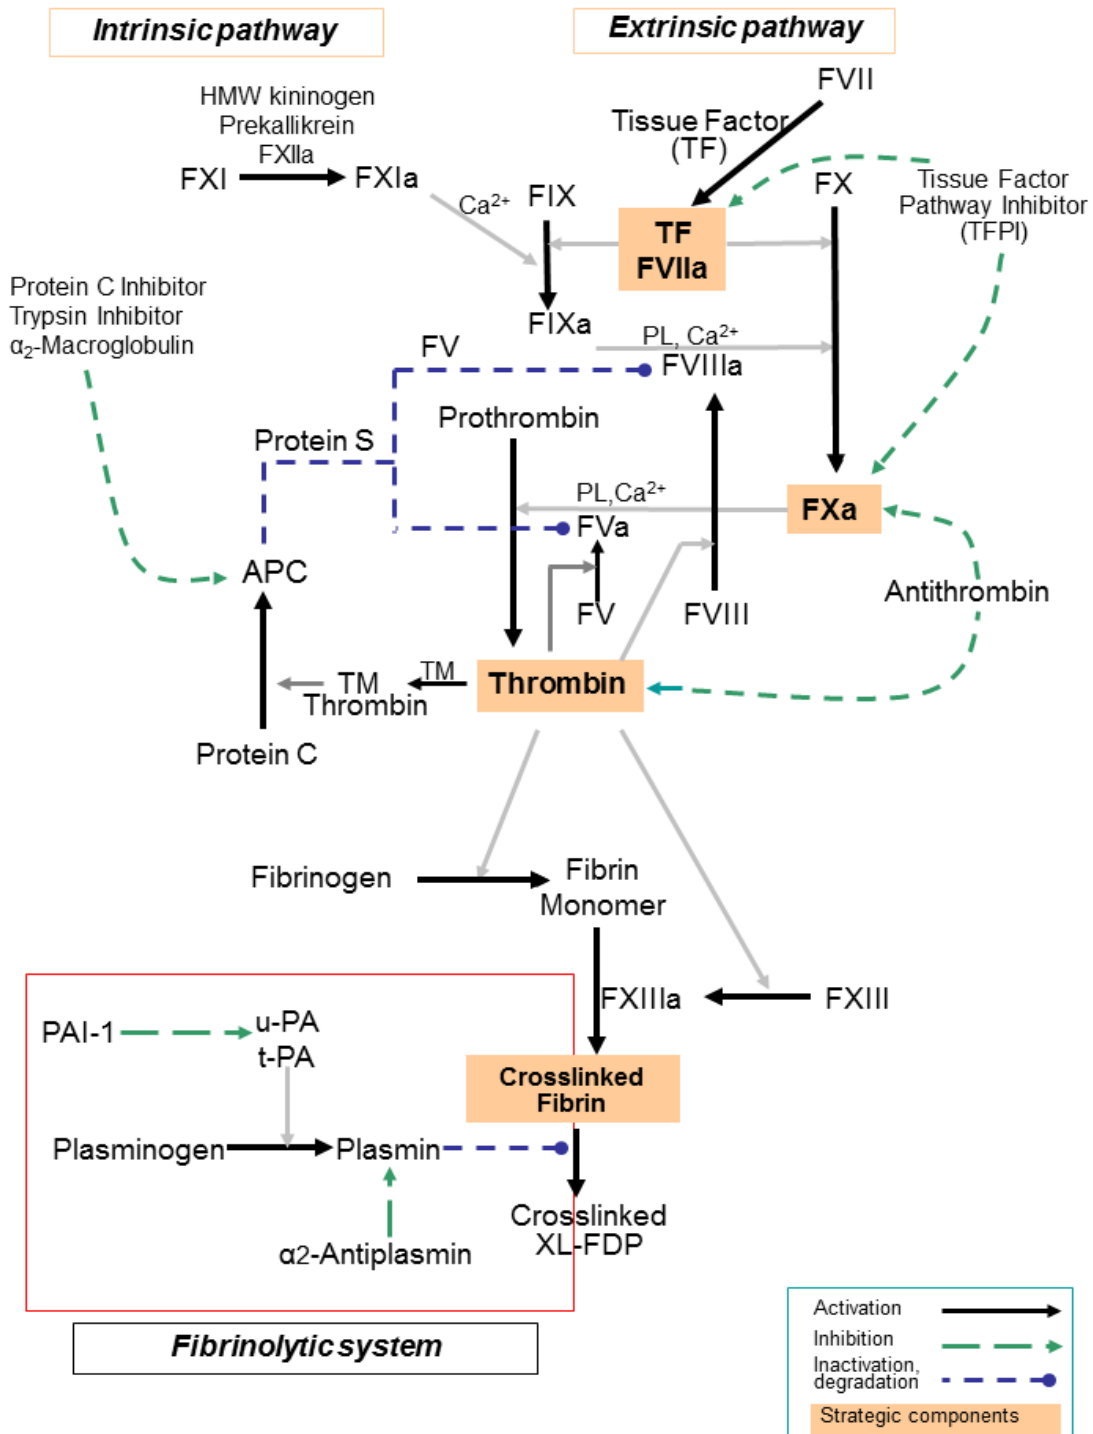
Intrinsic pathway

Extrinsic pathway

HMW kininogen
Prekallikrein
FXIIa

FXI

FXIa

FVII

Tissue Factor
(TF)

$Ca^{2+}$

FIX

TF
FVIIa

FX

Tissue Factor
Pathway Inhibitor
(TFPI)

Protein C Inhibitor
Trypsin Inhibitor
$\alpha_2$-Macroglobulin

FIXa

PL, $Ca^{2+}$

FV

FVIIIa

Prothrombin

Protein S

PL,$Ca^{2+}$

FXa

FVa

APC

FV

FVIII

Antithrombin

TM

TM
Thrombin

Thrombin

Protein C

Fibrinogen

Fibrin
Monomer

FXIIIa

FXIII

PAI-1

u-PA
t-PA

Crosslinked
Fibrin

Plasminogen

Plasmin

Crosslinked
XL-FDP

α2-Antiplasmin

Fibrinolytic system

Activation

Inhibition

Inactivation,
degradation

Strategic components